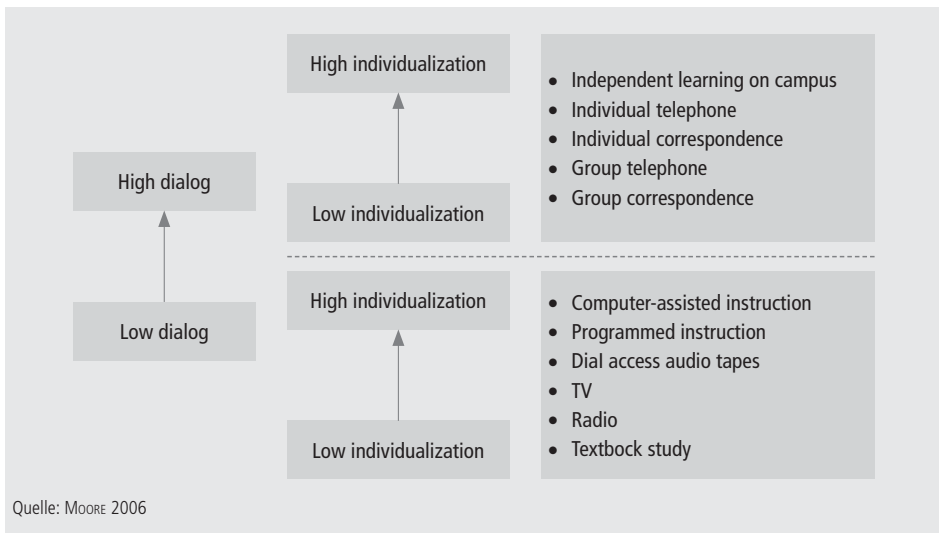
High dialog

Low dialog

High individualization

Low individualization

- Independent learning on campus
- Individual telephone
- Individual correspondence
- Group telephone
- Group correspondence

High individualization

Low individualization

- Computer-assisted instruction
- Programmed instruction
- Dial access audio tapes
- TV
- Radio
- Textbock study

Quelle: Moore 2006